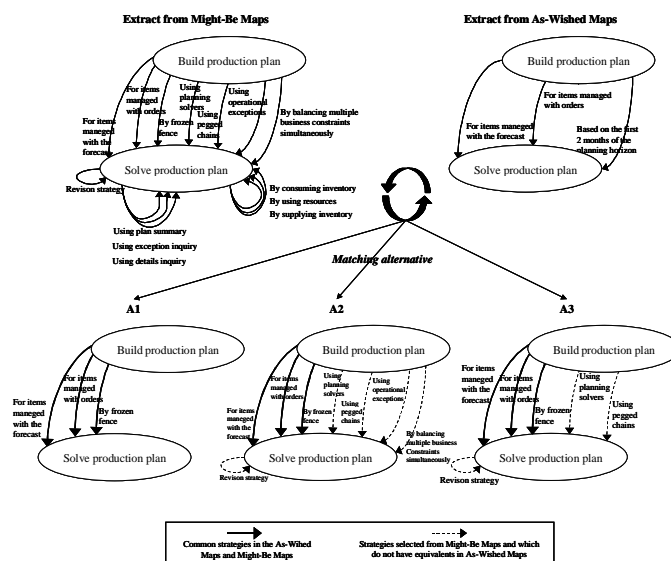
Extract from Might-Be Maps

Extract from As-Wished Maps

Build production plan

For items manageed with the forecast

For items managed with orders

Using planning solvers

By frozen fence

Using pegged chains

Using operational exceptions

By balancing multiple business constraints simultaneously

Solve production plan

Revison strategy

By consuming inventory

By using resources

By supplying inventory

Using plan summary

Using exception inquiry

Using details inquiry

Build production plan

For items manageed with the forecast

For items managed with orders

Based on the first 2 months of the planning horizon

Solve production plan

Matching alternative

A1

A2

A3

Build production plan

For items manageed with the forecast

For items managed with orders

By frozen fence

Solve production plan

Build production plan

For items manageed with the forecast

For items managed with orders

Using planning solvers

By frozen fence

Using pegged chains

Using operational exceptions

By balancing multiple business Constraints simultaneously

Solve production plan

Revison strategy

Build production plan

For items maneged with the forecast

For items managed with orders

By frozen fence

Using planning solvers

Using pegged chains

Solve production plan

Revison strategy

Common strategies in the As-Wihed Maps and Might-Be Maps

Strategies selected from Might-Be Maps and which do not have equivalents in As-Wished Maps